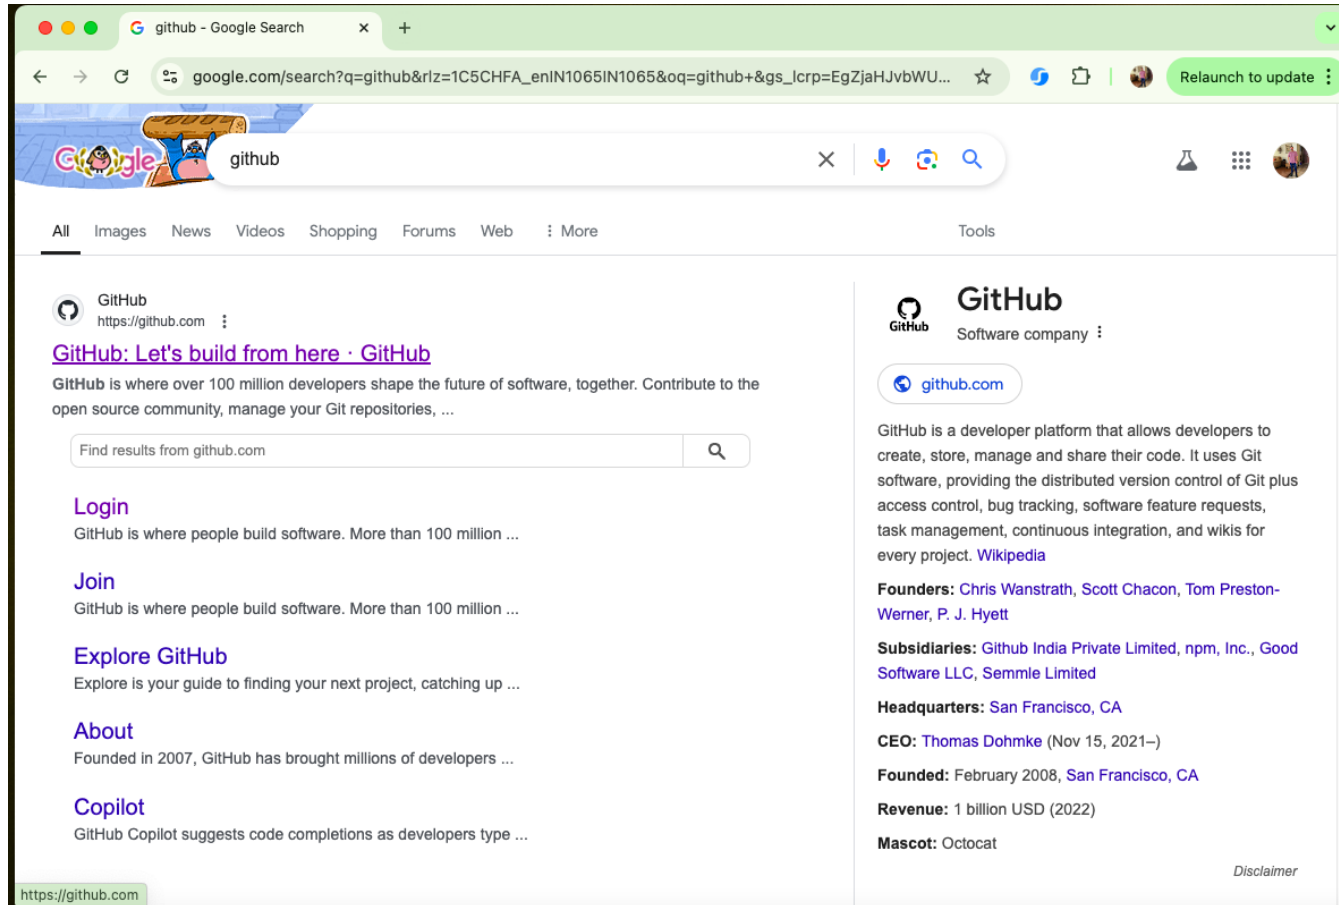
github - Google Search

google.com/search?q=github&rlz=1C5CHFA_enIN1065IN1065&oq=github+&gs_lcrp=EgZjaHJvbWU...

Relaunch to update

Google

github

All Images News Videos Shopping Forums Web ⋮ More Tools

GitHub
https://github.com

GitHub: Let's build from here · GitHub

GitHub is where over 100 million developers shape the future of software, together. Contribute to the open source community, manage your Git repositories, ...

Find results from github.com

Login
GitHub is where people build software. More than 100 million ...

Join
GitHub is where people build software. More than 100 million ...

Explore GitHub
Explore is your guide to finding your next project, catching up ...

About
Founded in 2007, GitHub has brought millions of developers ...

Copilot
GitHub Copilot suggests code completions as developers type ...

https://github.com

GitHub

GitHub
Software company

github.com

GitHub is a developer platform that allows developers to create, store, manage and share their code. It uses Git software, providing the distributed version control of Git plus access control, bug tracking, software feature requests, task management, continuous integration, and wikis for every project. Wikipedia

Founders: Chris Wanstrath, Scott Chacon, Tom Preston-Werner, P. J. Hyett

Subsidiaries: Github India Private Limited, npm, Inc., Good Software LLC, Semmle Limited

Headquarters: San Francisco, CA

CEO: Thomas Dohmke (Nov 15, 2021–)

Founded: February 2008, San Francisco, CA

Revenue: 1 billion USD (2022)

Mascot: Octocat

Disclaimer